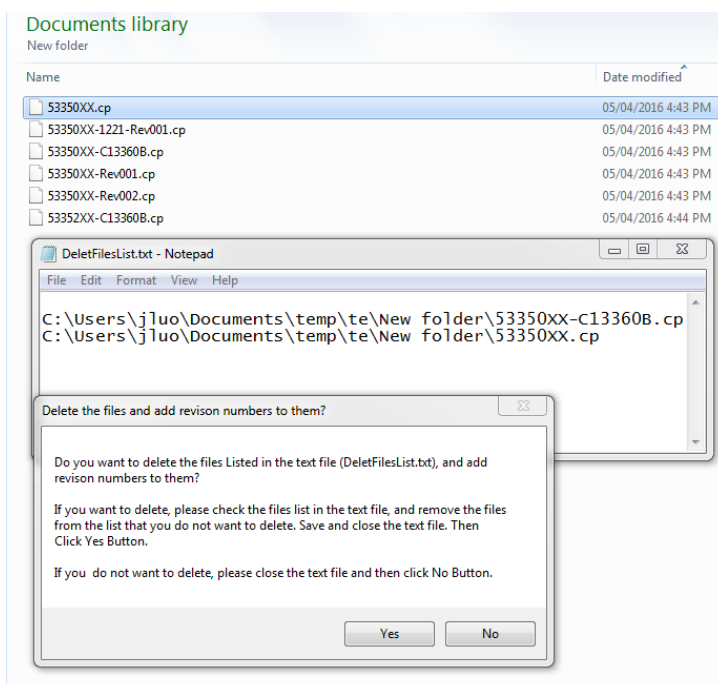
Documents library
New folder

| Name | Date modified |
|---|---|
| 53350XX.cp | 05/04/2016 4:43 PM |
| 53350XX-1221-Rev001.cp | 05/04/2016 4:43 PM |
| 53350XX-C13360B.cp | 05/04/2016 4:43 PM |
| 53350XX-Rev001.cp | 05/04/2016 4:43 PM |
| 53350XX-Rev002.cp | 05/04/2016 4:43 PM |
| 53352XX-C13360B.cp | 05/04/2016 4:44 PM |

DeletFilesList.txt - Notepad
File Edit Format View Help

C:\Users\jluo\Documents\temp\te\New folder\53350XX-C13360B.cp
C:\Users\jluo\Documents\temp\te\New folder\53350XX.cp

Delete the files and add revison numbers to them?

Do you want to delete the files Listed in the text file (DeletFilesList.txt), and add revison numbers to them?

If you want to delete, please check the files list in the text file, and remove the files from the list that you do not want to delete. Save and close the text file. Then Click Yes Button.

If you do not want to delete, please close the text file and then click No Button.

Yes
No